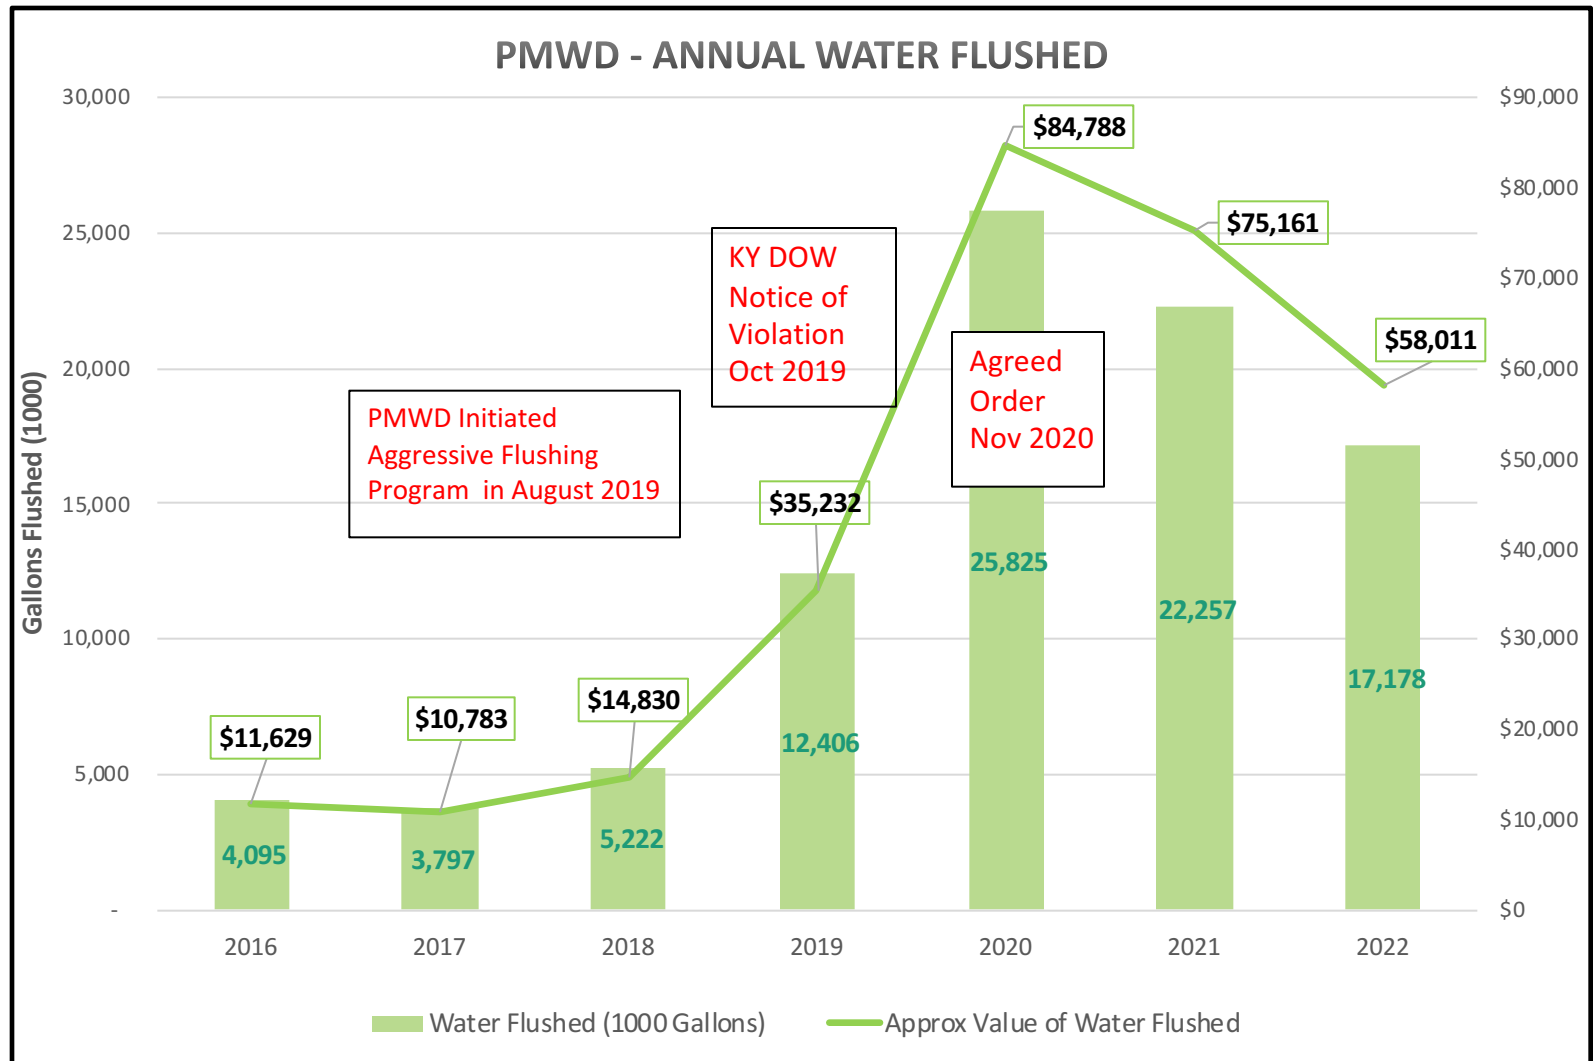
PMWD - ANNUAL WATER FLUSHED

Gallons Flushed (1000)

30,000
25,000
20,000
15,000
10,000
5,000
-

$90,000
$80,000
$70,000
$60,000
$50,000
$40,000
$30,000
$20,000
$10,000
$0

KY DOW Notice of Violation Oct 2019

PMWD Initiated Aggressive Flushing Program in August 2019

Agreed Order Nov 2020

$11,629
$10,783
$14,830
$35,232
$84,788
$75,161
$58,011

4,095
3,797
5,222
12,406
25,825
22,257
17,178

2016
2017
2018
2019
2020
2021
2022

Water Flushed (1000 Gallons)
Approx Value of Water Flushed